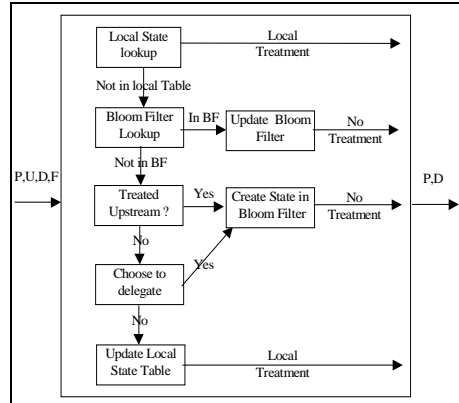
Local State lookup

Local Treatment

Not in local Table

Bloom Filter Lookup

In BF

Update Bloom Filter

No Treatment

Not in BF

P,U,D,F

Treated Upstream ?

Yes

Create State in Bloom Filter

No Treatment

P,D

No

Yes

Choose to delegate

No

Update Local State Table

Local Treatment